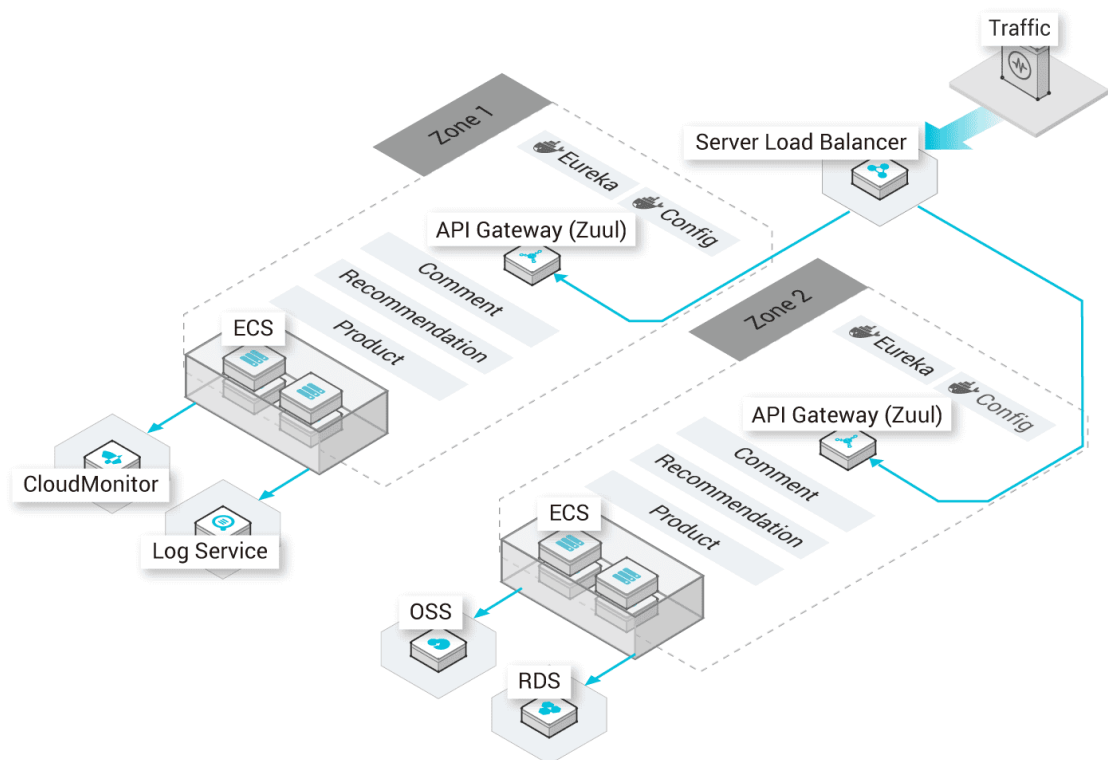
Traffic

Server Load Balancer

Zone 1

Eureka

Config

API Gateway (Zuul)

Comment

Recommendation

Product

ECS

CloudMonitor

Log Service

Zone 2

Eureka

Config

API Gateway (Zuul)

Comment

Recommendation

Product

ECS

OSS

RDS